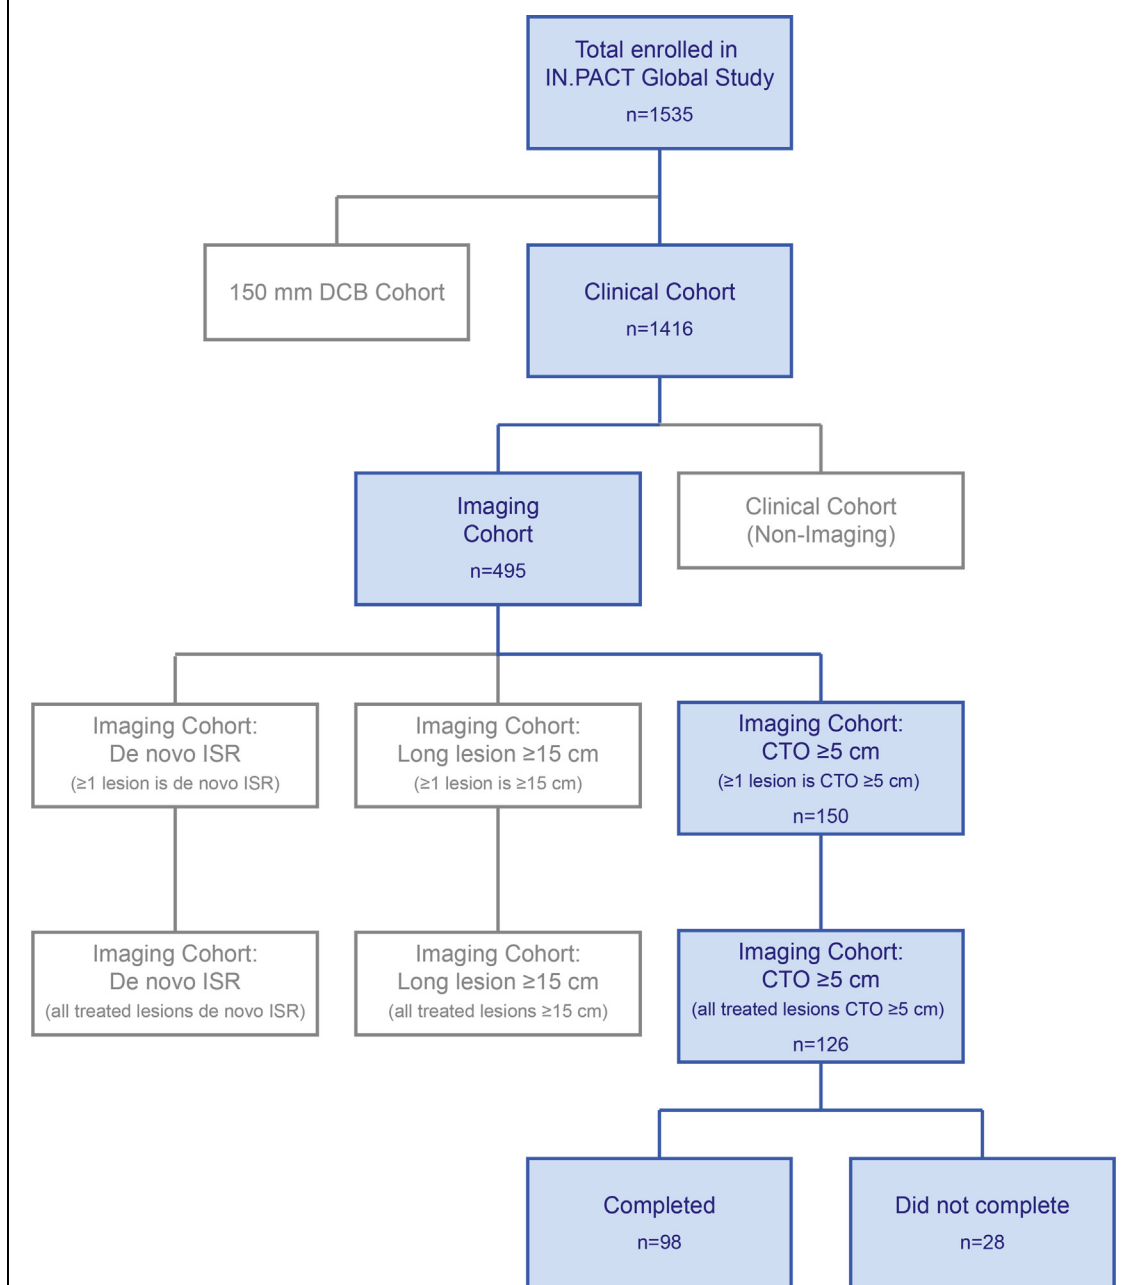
Total enrolled in IN.PACT Global Study
n=1535

150 mm DCB Cohort

Clinical Cohort
n=1416

Imaging Cohort
n=495

Clinical Cohort (Non-Imaging)

Imaging Cohort: De novo ISR
(≥1 lesion is de novo ISR)

Imaging Cohort: Long lesion ≥15 cm
(≥1 lesion is ≥15 cm)

Imaging Cohort: CTO ≥5 cm
(≥1 lesion is CTO ≥5 cm)
n=150

Imaging Cohort: De novo ISR
(all treated lesions de novo ISR)

Imaging Cohort: Long lesion ≥15 cm
(all treated lesions ≥15 cm)

Imaging Cohort: CTO ≥5 cm
(all treated lesions CTO ≥5 cm)
n=126

Completed
n=98

Did not complete
n=28